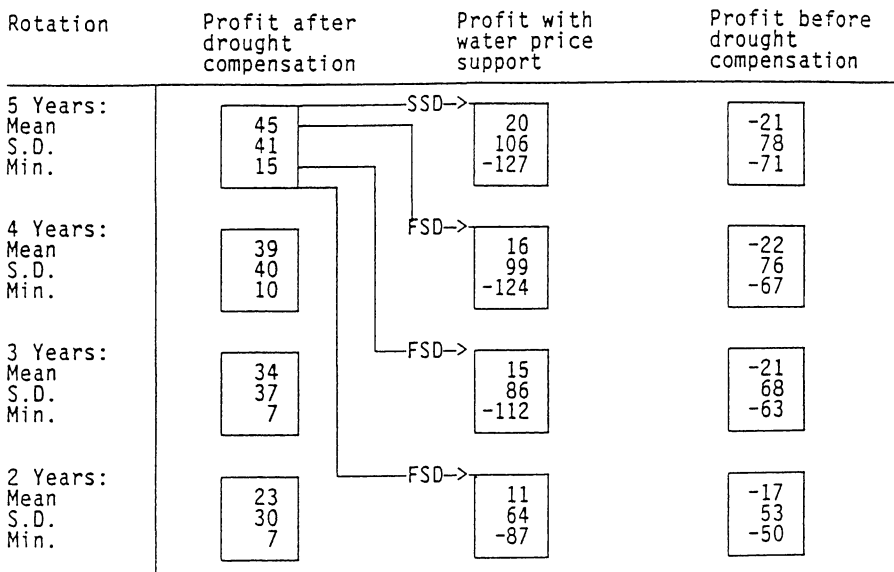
| Rotation | Profit after drought compensation | | Profit with water price support | Profit before drought compensation |
|---|---|---|---|---|
| 5 Years: Mean S.D. Min. | 45 41 15 | SSD-> | 20 106 -127 | -21 78 -71 |
| 4 Years: Mean S.D. Min. | 39 40 10 | FSD-> | 16 99 -124 | -22 76 -67 |
| 3 Years: Mean S.D. Min. | 34 37 7 | FSD-> | 15 86 -112 | -21 68 -63 |
| 2 Years: Mean S.D. Min. | 23 30 7 | FSD-> | 11 64 -87 | -17 53 -50 |